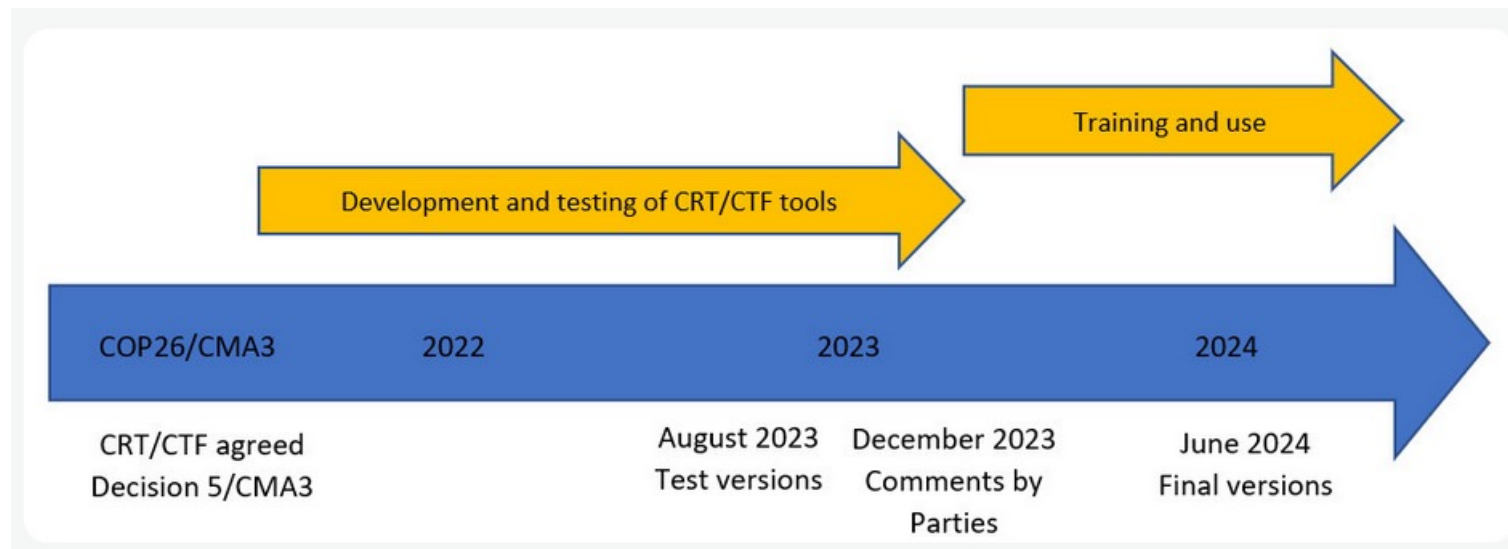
Training and use

Development and testing of CRT/CTF tools

COP26/CMA3

2022

2023

2024

CRT/CTF agreed
Decision 5/CMA3

August 2023
Test versions

December 2023
Comments by Parties

June 2024
Final versions